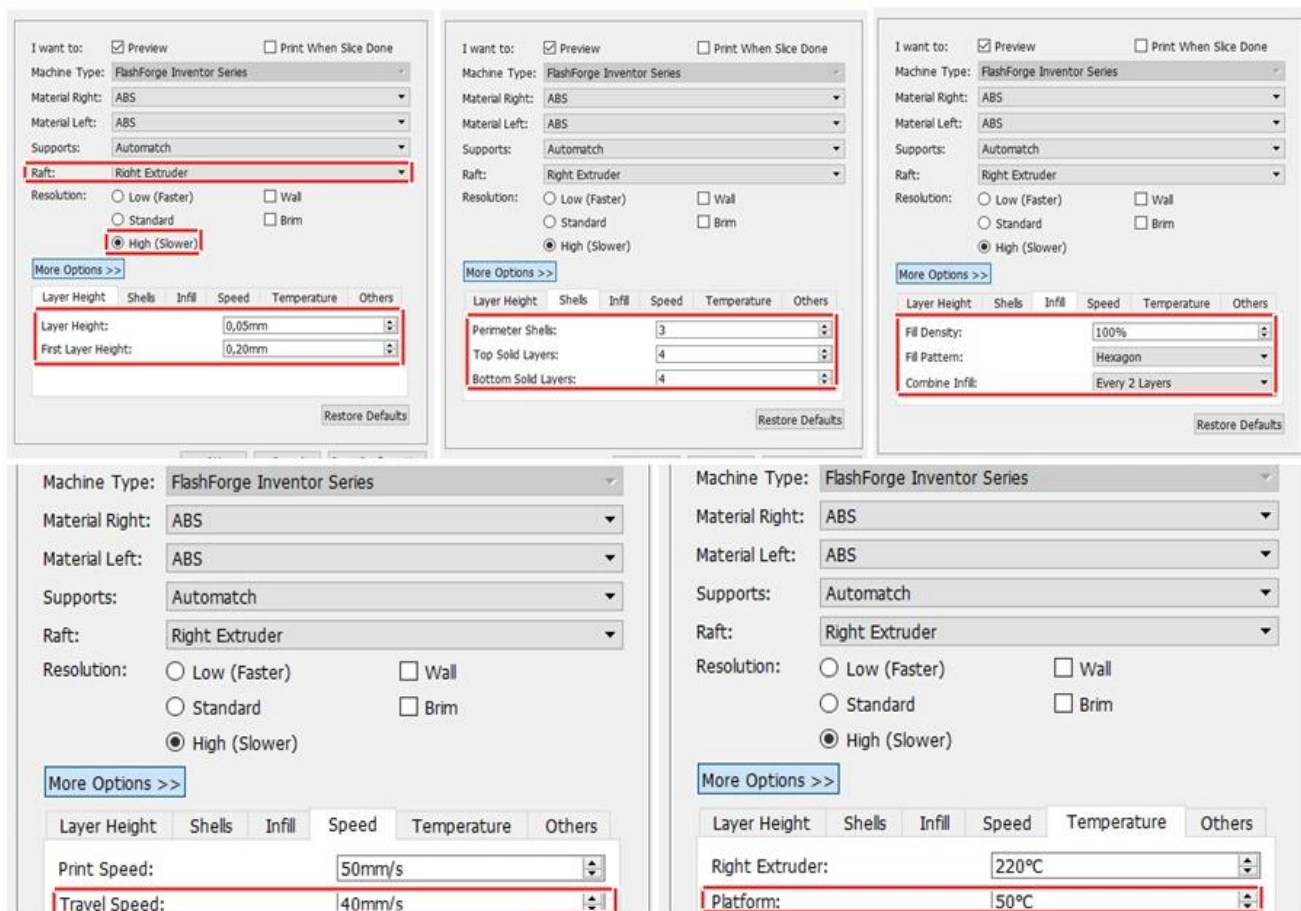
I want to: ☑ Preview ☐ Print When Slice Done
Machine Type: FlashForge Inventor Series
Material Right: ABS
Material Left: ABS
Supports: Automatch
Raft: Right Extruder
Resolution: ○ Low (Faster) ☐ Wall
○ Standard ☐ Brim
◉ High (Slower)
More Options >>
Layer Height | Shells | Infill | Speed | Temperature | Others
Layer Height: 0,05mm
First Layer Height: 0,20mm
Restore Defaults

I want to: ☑ Preview ☐ Print When Slice Done
Machine Type: FlashForge Inventor Series
Material Right: ABS
Material Left: ABS
Supports: Automatch
Raft: Right Extruder
Resolution: ○ Low (Faster) ☐ Wall
○ Standard ☐ Brim
◉ High (Slower)
More Options >>
Layer Height | Shells | Infill | Speed | Temperature | Others
Perimeter Shells: 3
Top Solid Layers: 4
Bottom Solid Layers: 4
Restore Defaults

I want to: ☑ Preview ☐ Print When Slice Done
Machine Type: FlashForge Inventor Series
Material Right: ABS
Material Left: ABS
Supports: Automatch
Raft: Right Extruder
Resolution: ○ Low (Faster) ☐ Wall
○ Standard ☐ Brim
◉ High (Slower)
More Options >>
Layer Height | Shells | Infill | Speed | Temperature | Others
Fill Density: 100%
Fill Pattern: Hexagon
Combine Infill: Every 2 Layers
Restore Defaults

Machine Type: FlashForge Inventor Series
Material Right: ABS
Material Left: ABS
Supports: Automatch
Raft: Right Extruder
Resolution: ○ Low (Faster) ☐ Wall
○ Standard ☐ Brim
◉ High (Slower)
More Options >>
Layer Height | Shells | Infill | Speed | Temperature | Others
Print Speed: 50mm/s
Travel Speed: 40mm/s

Machine Type: FlashForge Inventor Series
Material Right: ABS
Material Left: ABS
Supports: Automatch
Raft: Right Extruder
Resolution: ○ Low (Faster) ☐ Wall
○ Standard ☐ Brim
◉ High (Slower)
More Options >>
Layer Height | Shells | Infill | Speed | Temperature | Others
Right Extruder: 220°C
Platform: 50°C